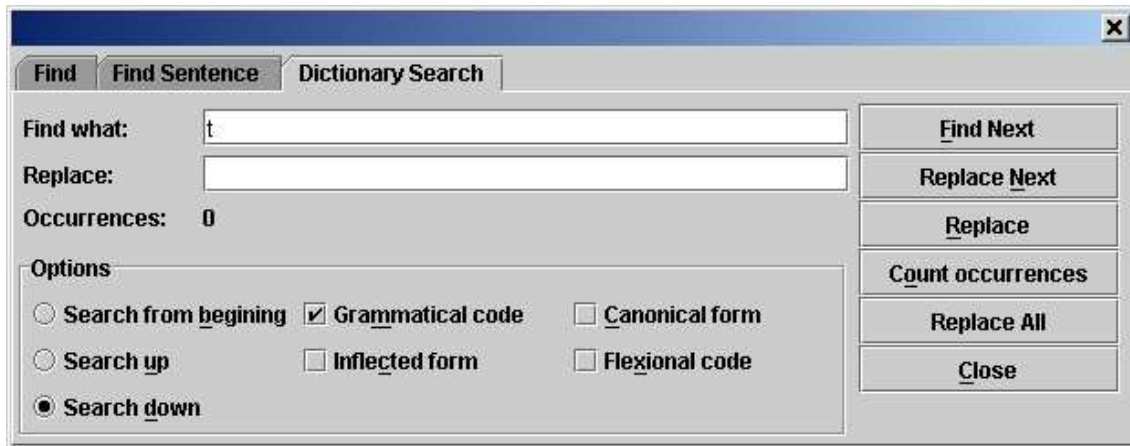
×

Find | Find Sentence | Dictionary Search

Find what: t

Replace:

Occurrences: 0

Options

Search from begining

Search up

Search down

Grammatical code

Inflected form

Canonical form

Flexional code

Find Next

Replace Next

Replace

Count occurrences

Replace All

Close